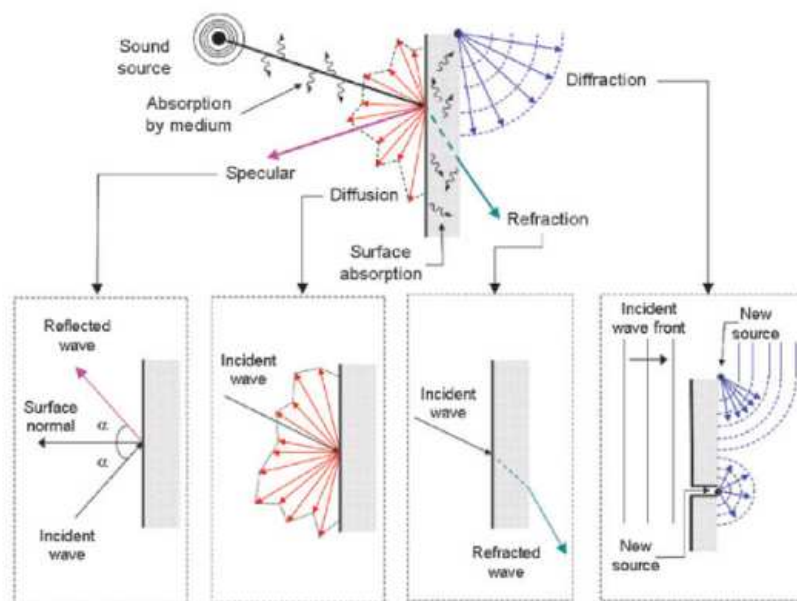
Sound source

Absorption by medium

Diffraction

Specular

Diffusion

Refraction

Surface absorption

Reflected wave

Surface normal

$\alpha$

$\alpha$

Incident wave

Incident wave

Incident wave

Refracted wave

Incident wave front

New source

New source